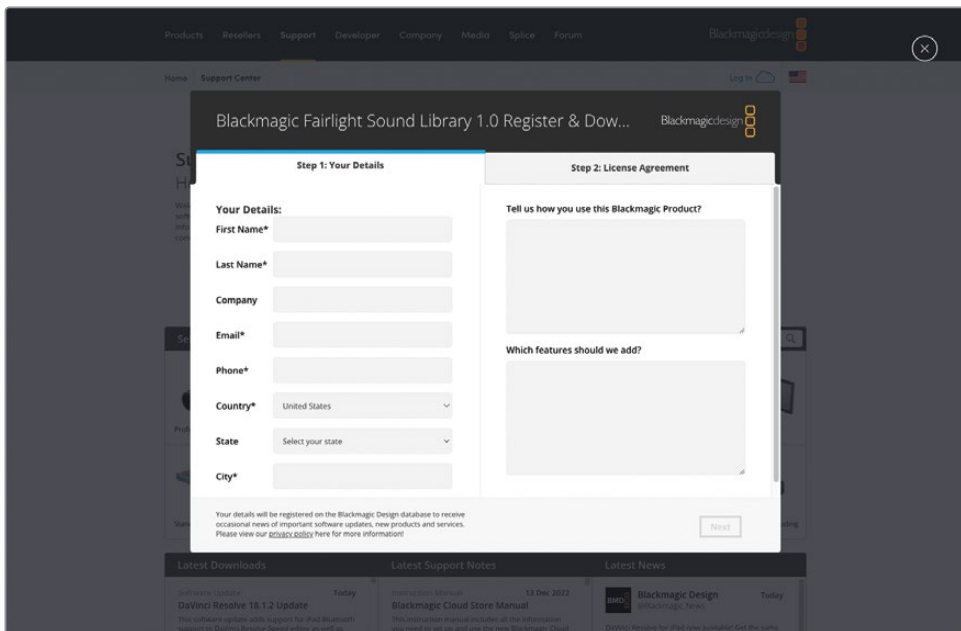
Products Resellers Support Developer Company Media Splice Forum

Blackmagicdesign

Home Support Center

Log In

Blackmagic Fairlight Sound Library 1.0 Register & Dow...

Blackmagicdesign

Step 1: Your Details

Step 2: License Agreement

Your Details:

First Name*

Last Name*

Company

Email*

Phone*

Country* United States

State Select your state

City*

Tell us how you use this Blackmagic Product?

Which features should we add?

Your details will be registered on the Blackmagic Design database to receive occasional news of important software updates, new products and services. Please view our privacy policy here for more information!

Next

Latest Downloads

Software Update Today

DaVinci Resolve 18.1.2 Update

This software update adds support for iPad Bluetooth support to DaVinci Resolve Speed editor as well as

Latest Support Notes

Instruction Manual 13 Dec 2022

Blackmagic Cloud Store Manual

This instruction manual includes all the information you need to set up and use the new Blackmagic Cloud

Latest News

Blackmagic Design

@Blackmagic_News

Today

DaVinci Resolve for iPad now available! Get the same